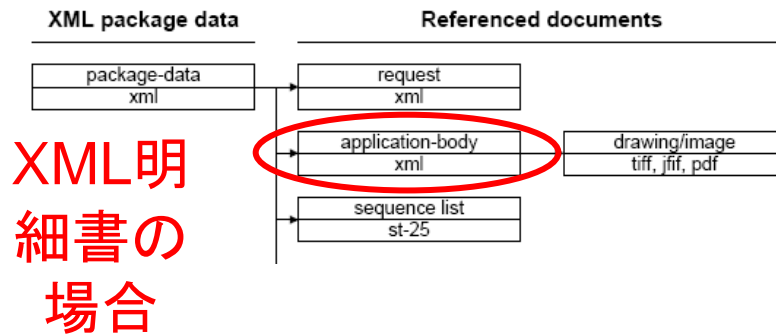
XML package data

Referenced documents

| package-data |
|---|
| xml |

| request |
|---|
| xml |

| application-body |
|---|
| xml |

| drawing/image |
|---|
| tiff, jfif, pdf |

| sequence list |
|---|
| st-25 |

XML明細書の場合